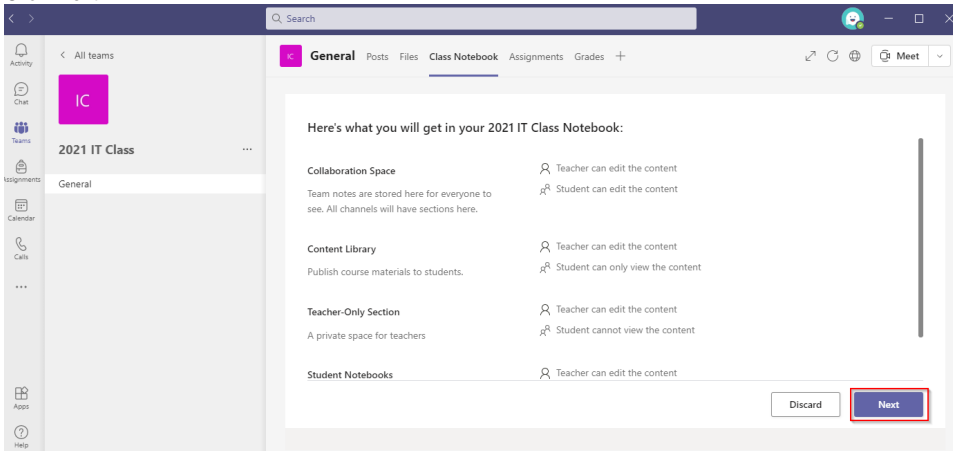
Search

Activity
Chat
Teams
Assignments
Calendar
Calls
...
Apps
Help

< All teams

IC

2021 IT Class ...

General

IC General Posts Files Class Notebook Assignments Grades +

Meet

Here's what you will get in your 2021 IT Class Notebook:

Collaboration Space
Team notes are stored here for everyone to see. All channels will have sections here.

Teacher can edit the content
Student can edit the content

Content Library
Publish course materials to students.

Teacher can edit the content
Student can only view the content

Teacher-Only Section
A private space for teachers

Teacher can edit the content
Student cannot view the content

Student Notebooks

Teacher can edit the content

Discard

Next